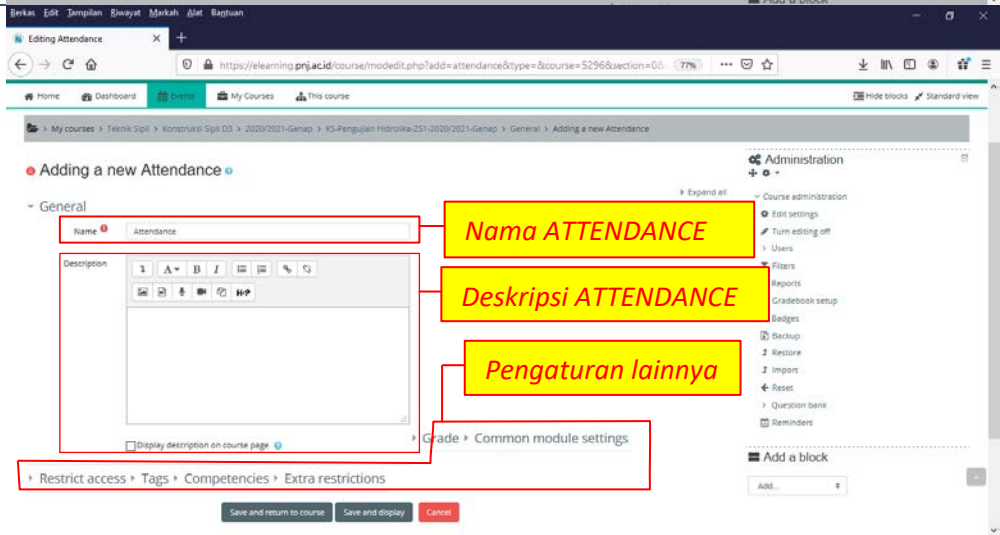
Berkas Edit Tampilan Riwayat Markah Alat Bantuan

Editing Attendance

https://elearning.pnj.ac.id/course/modedit.php?add=attendance&type=&course=5296&section=0&

77%

Home Dashboard Events My Courses This course

Hide blocks Standard view

My courses > Teknik Sipil > Konstruksi Sipil D3 > 2020/2021-Genap > KS-Pengujian Hidrolika-2S1-2020/2021-Genap > General > Adding a new Attendance

Adding a new Attendance

Expand all

General

Name Attendance

Description

Display description on course page

Grade Common module settings

Restrict access Tags Competencies Extra restrictions

Save and return to course Save and display Cancel

Nama ATTENDANCE

Deskripsi ATTENDANCE

Pengaturan lainnya

Administration

Course administration
Edit settings
Turn editing off
Users
Filters
Reports
Gradebook setup
Badges
Backup
Restore
Import
Reset
Question bank
Reminders

Add a block

Add...

Add a block